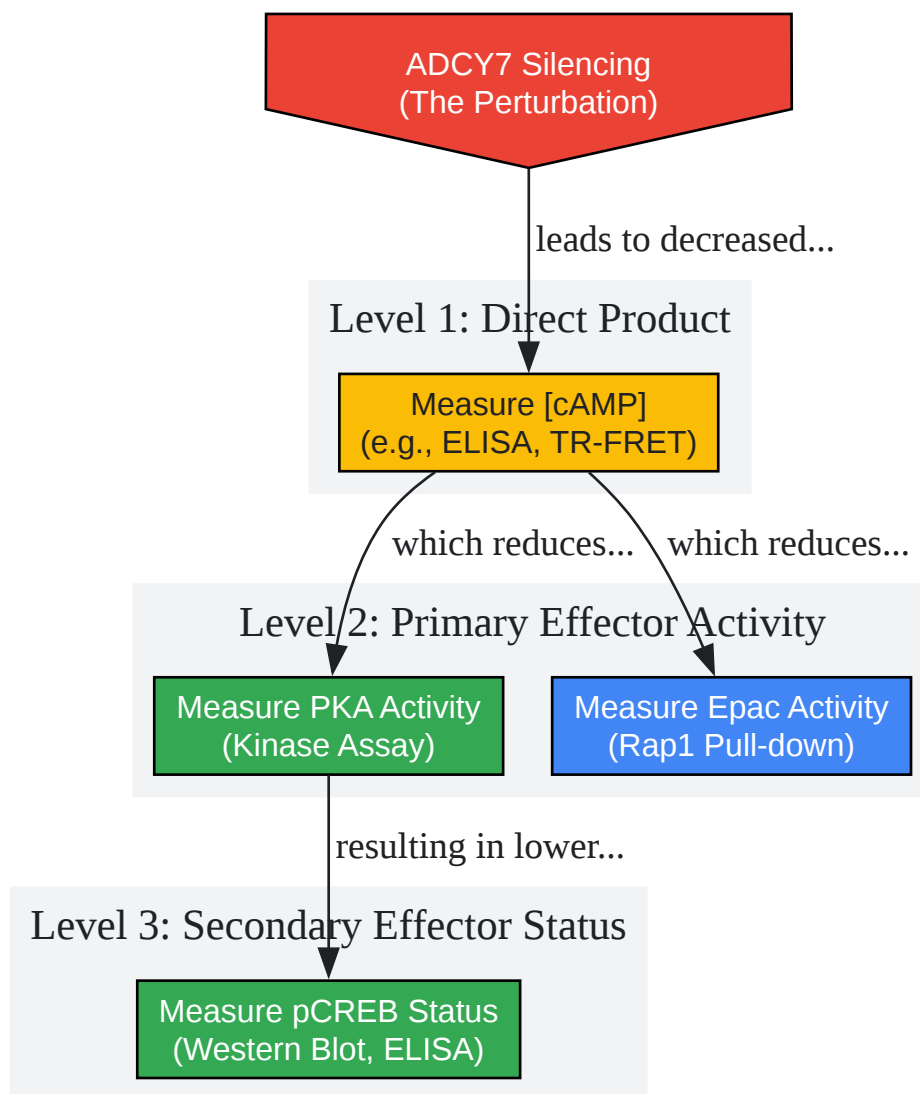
ADCY7 Silencing
(The Perturbation)

leads to decreased...

Level 1: Direct Product

Measure [cAMP]
(e.g., ELISA, TR-FRET)

which reduces...

which reduces...

Level 2: Primary Effector Activity

Measure PKA Activity
(Kinase Assay)

Measure Epac Activity
(Rap1 Pull-down)

resulting in lower...

Level 3: Secondary Effector Status

Measure pCREB Status
(Western Blot, ELISA)